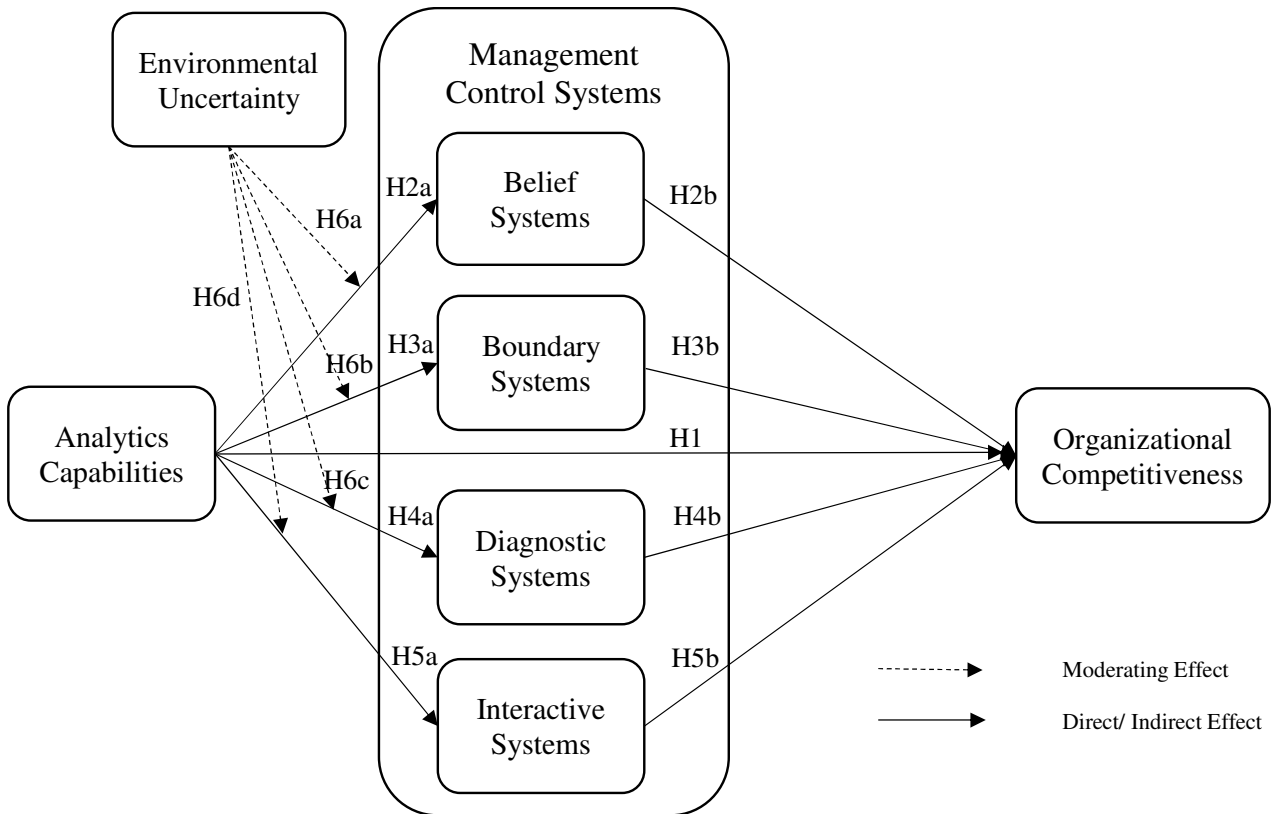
Environmental Uncertainty

Management Control Systems

H2a

Belief Systems

H2b

H6a

H6d

H3a

Boundary Systems

H3b

H6b

Analytics Capabilities

H1

Organizational Competitiveness

H6c

H4a

Diagnostic Systems

H4b

H5a

H5b

Interactive Systems

Moderating Effect

Direct/ Indirect Effect